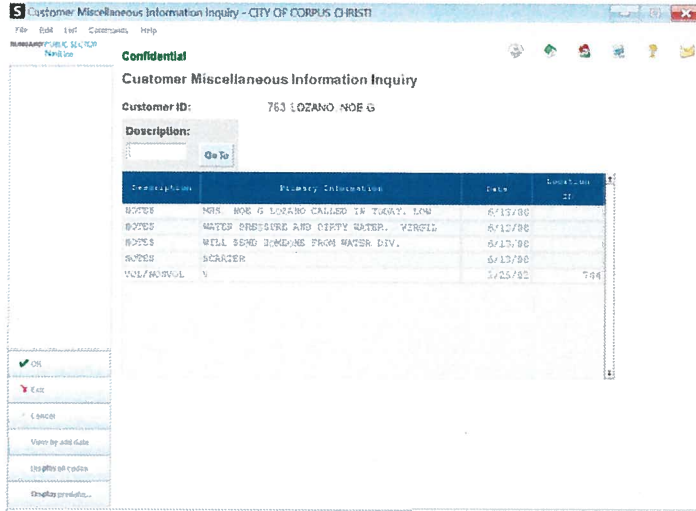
S Customer Miscellaneous Information Inquiry - CITY OF CORPUS CHRISTI

File Edit List Commands Help

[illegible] PUBLIC SECTOR Solution

Confidential

Customer Miscellaneous Information Inquiry

Customer ID: 763 LOZANO, NOE G

Description:

Go To

| Description | Primary Information | Date | Location ID |
|---|---|---|---|
| NOTES | MRS. NOE G LOZANO CALLED IN TODAY. LOW | 6/13/90 | |
| NOTES | WATER PRESSURE AND DIRTY WATER. VIRGIL | 6/13/90 | |
| NOTES | WILL SEND SOMEONE FROM WATER DIV. | 6/13/90 | |
| NOTES | SCARTER | 6/13/90 | |
| VOL/NONVOL | V | 3/25/02 | 744 |

OK

Exit

Cancel

View by add date

Display all codes

Display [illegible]...